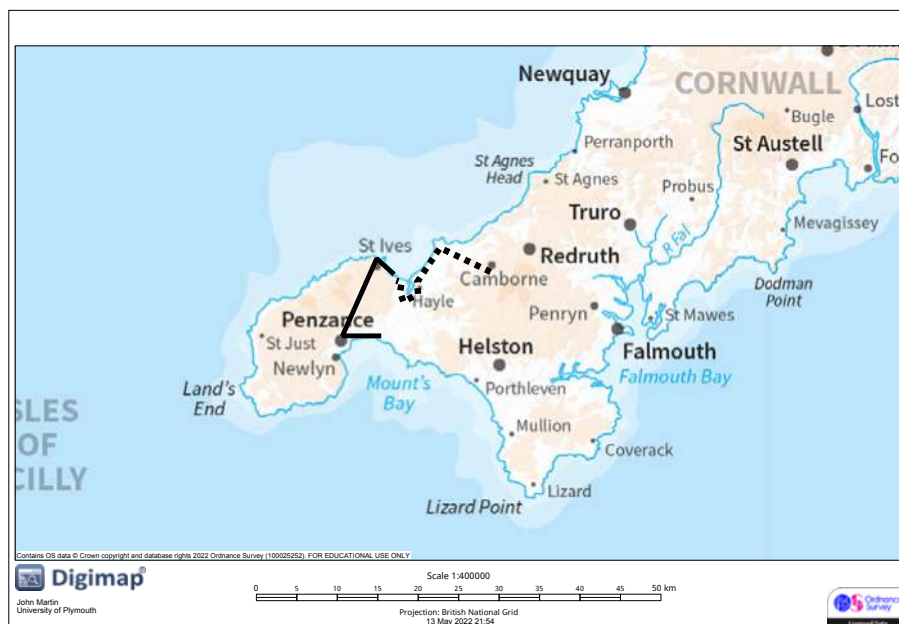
Newquay
CORNWALL
Bugle
Lost
Perranporth
St Austell
Fo
St Agnes Head
St Agnes
Probus
Truro
Mevagissey
St Ives
Redruth
R Fal
Camborne
Dodman Point
Hayle
Penryn
St Mawes
Penzance
St Just
Helston
Falmouth
Newlyn
Falmouth Bay
Land's End
Mount's Bay
Porthleven
SLES OF CILLY
Mullion
Coverack
Lizard
Lizard Point

Contains OS data © Crown copyright and database rights 2022 Ordnance Survey (100025252). FOR EDUCATIONAL USE ONLY

Digimap®
John Martin
University of Plymouth

Scale 1:400000
0 5 10 15 20 25 30 35 40 45 50 km
Projection: British National Grid
13 May 2022 21:54

Ordnance Survey